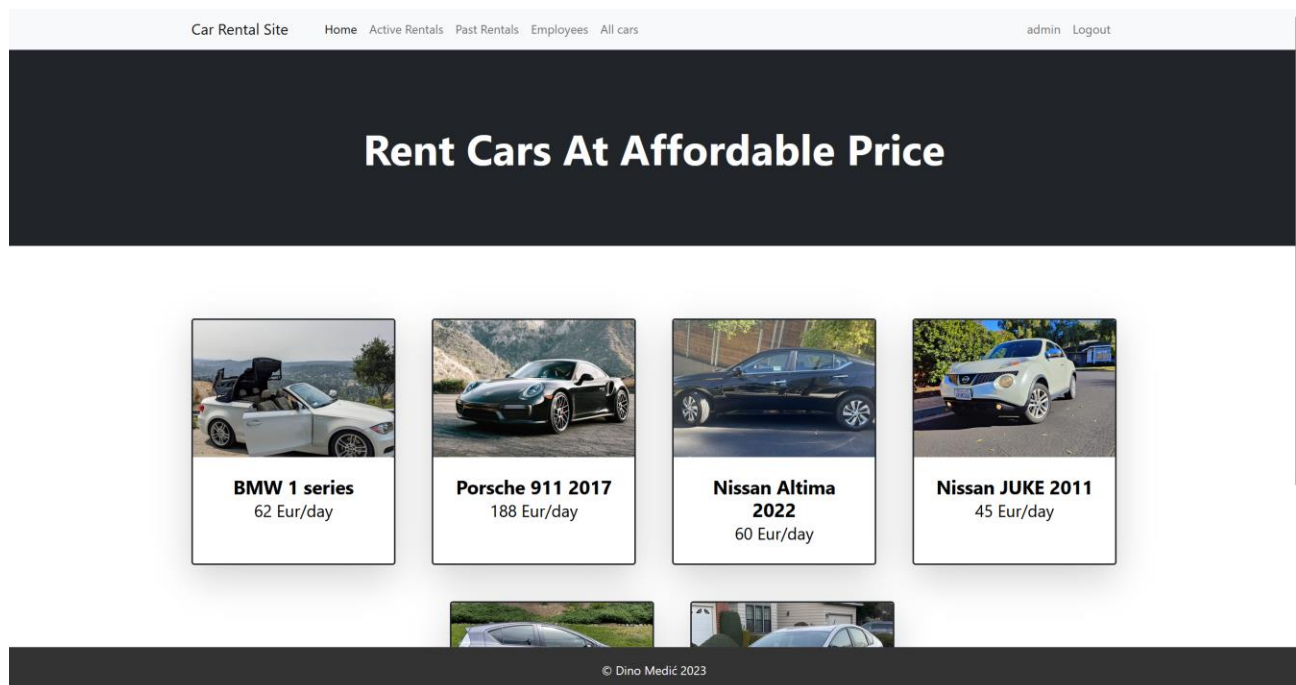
Car Rental Site Home Active Rentals Past Rentals Employees All cars admin Logout

Rent Cars At Affordable Price

BMW 1 series
62 Eur/day

Porsche 911 2017
188 Eur/day

Nissan Altima 2022
60 Eur/day

Nissan JUKE 2011
45 Eur/day

© Dino Medić 2023